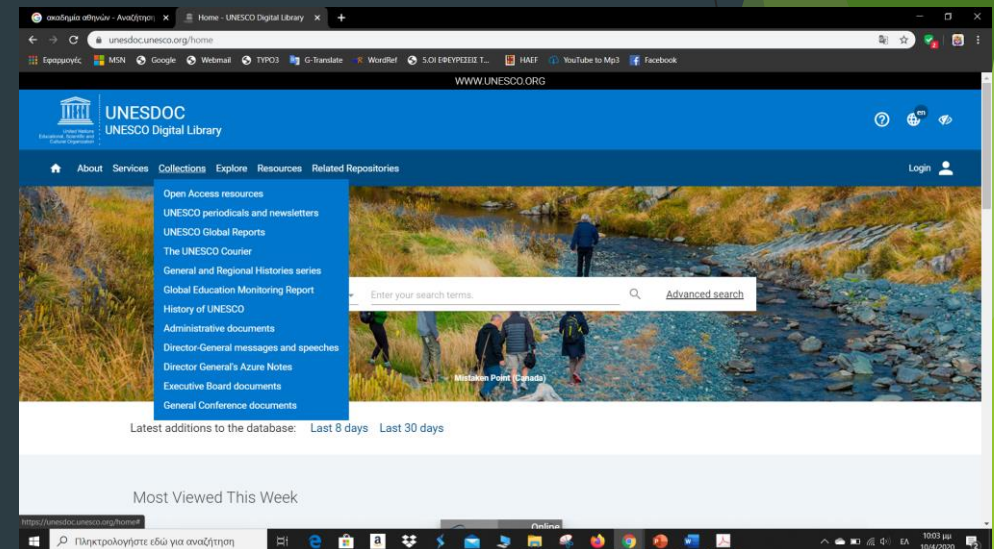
ακαδημία αθηνών - Αναζήτηση
Home - UNESCO Digital Library
unesdoc.unesco.org/home
Εφαρμογές MSN Google Webmail TYPO3 G-Translate WordRef 5.ΟΙ ΕΦΕΥΡΕΣΕΙΣ Τ... HAEF YouTube to Mp3 Facebook

WWW.UNESCO.ORG

United Nations Educational, Scientific and Cultural Organization
UNESDOC
UNESCO Digital Library

About Services Collections Explore Resources Related Repositories
Login

Open Access resources
UNESCO periodicals and newsletters
UNESCO Global Reports
The UNESCO Courier
General and Regional Histories series
Global Education Monitoring Report
History of UNESCO
Administrative documents
Director-General messages and speeches
Director General's Azure Notes
Executive Board documents
General Conference documents

Enter your search terms.
Advanced search

Mistaken Point (Canada)

Latest additions to the database: Last 8 days Last 30 days

Most Viewed This Week

https://unesdoc.unesco.org/home#
Online
Πληκτρολογήστε εδώ για αναζήτηση
ΕΛ 10:03 μμ 10/4/2020